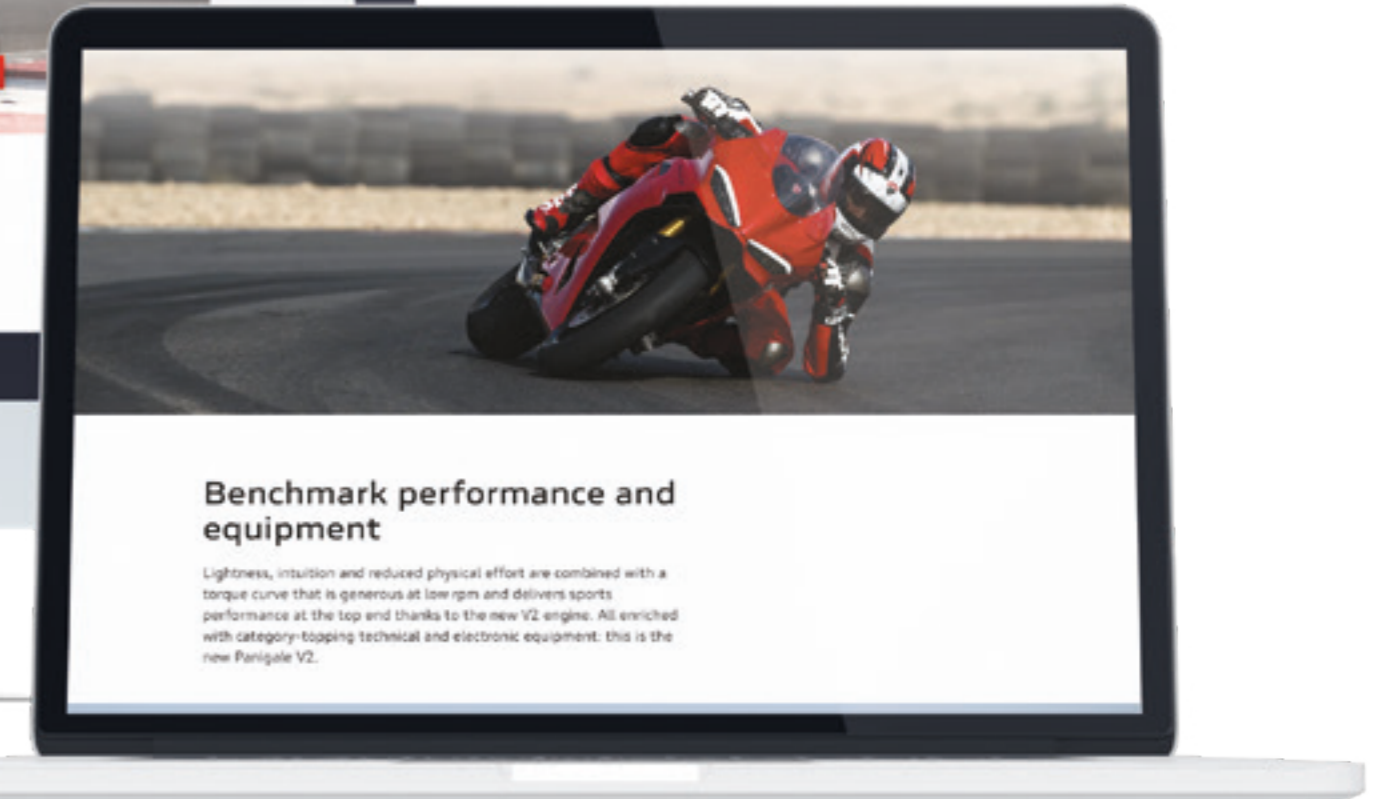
Benchmark performance and equipment

Lightness, intuition and reduced physical effort are combined with a torque curve that is generous at low rpm and delivers sports performance at the top end thanks to the new V2 engine. All enriched with category-topping technical and electronic equipment: this is the new Panigale V2.